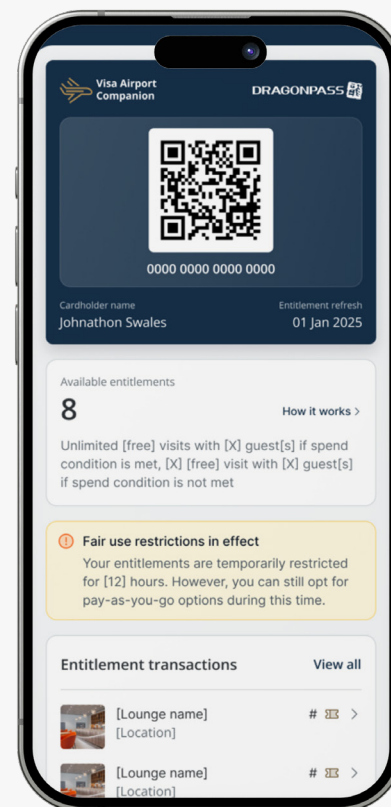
Visa Airport Companion

DRAGONPASS

0000 0000 0000 0000

Cardholder name
Johnathon Swales

Entitlement refresh
01 Jan 2025

Available entitlements
8

How it works >

Unlimited [free] visits with [X] guest[s] if spend condition is met, [X] [free] visit with [X] guest[s] if spend condition is not met

Fair use restrictions in effect
Your entitlements are temporarily restricted for [12] hours. However, you can still opt for pay-as-you-go options during this time.

Entitlement transactions
View all

[Lounge name]
[Location]
#

[Lounge name]
[Location]
#